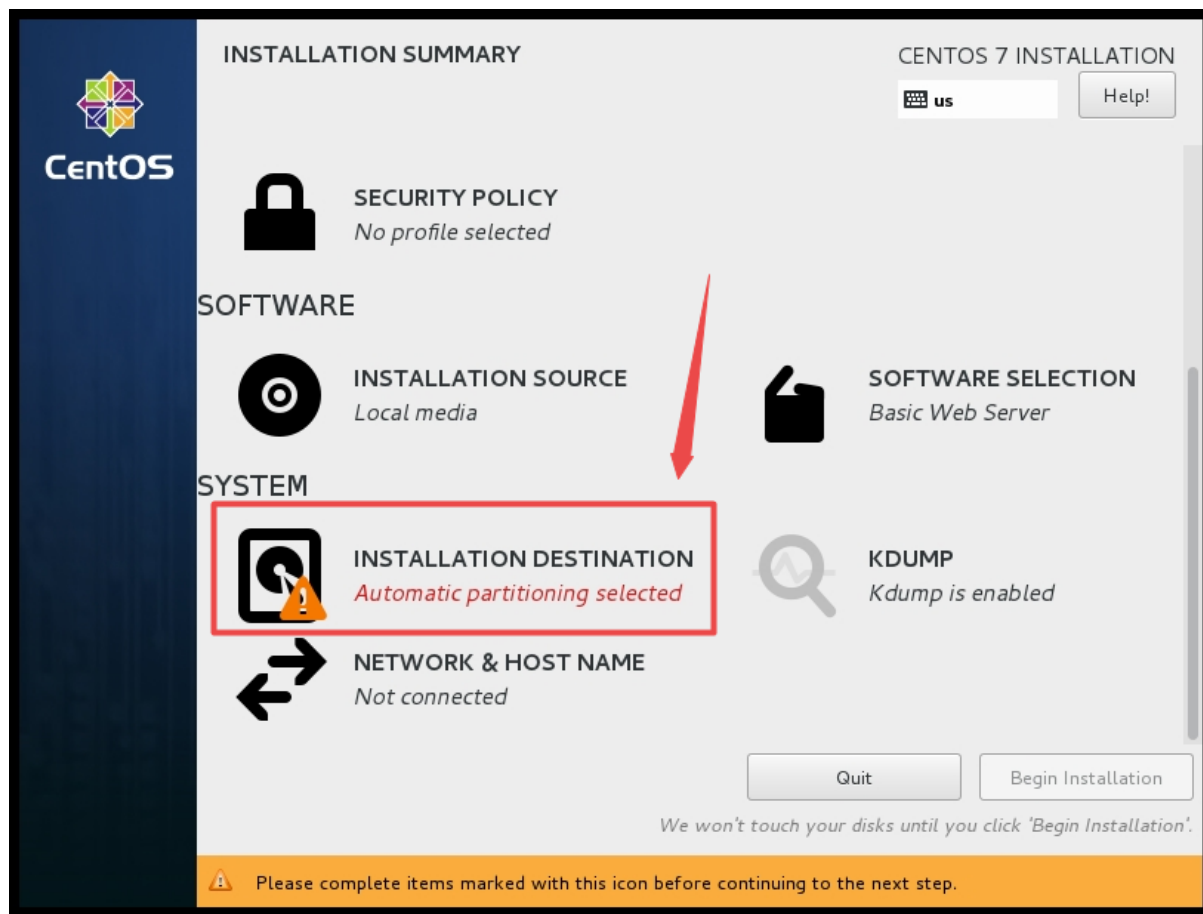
CentOS

INSTALLATION SUMMARY

CENTOS 7 INSTALLATION

us

Help!

SECURITY POLICY
No profile selected

SOFTWARE

INSTALLATION SOURCE
Local media

SOFTWARE SELECTION
Basic Web Server

SYSTEM

INSTALLATION DESTINATION
Automatic partitioning selected

KDUMP
Kdump is enabled

NETWORK & HOST NAME
Not connected

Quit

Begin Installation

We won't touch your disks until you click 'Begin Installation'.

Please complete items marked with this icon before continuing to the next step.